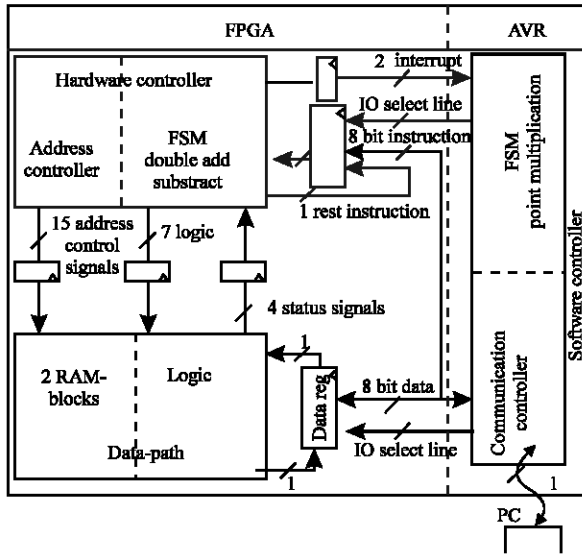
FPGA
AVR
Hardware controller
Address controller
FSM double add substract
2 interrupt
IO select line
8 bit instruction
1 rest instruction
FSM point multiplication
Software controller
15 address control signals
7 logic
4 status signals
2 RAM-blocks
Logic
Data-path
1
Data reg
8 bit data
IO select line
1
Communication controller
1
PC